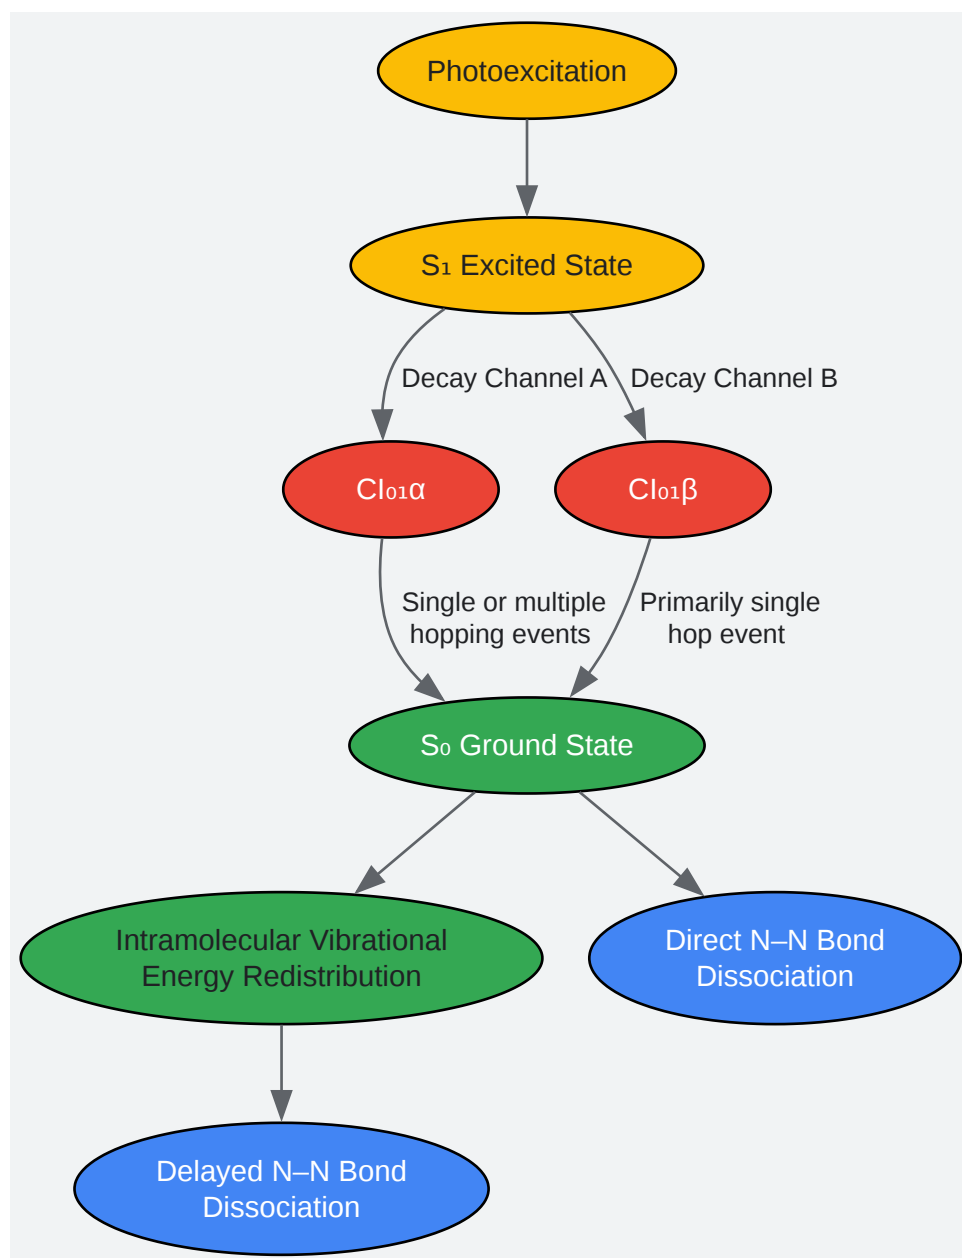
Photoexcitation

S₁ Excited State

Decay Channel A

Decay Channel B

CI₀₁α

CI₀₁β

Single or multiple hopping events

Primarily single hop event

S₀ Ground State

Intramolecular Vibrational Energy Redistribution

Direct N–N Bond Dissociation

Delayed N–N Bond Dissociation